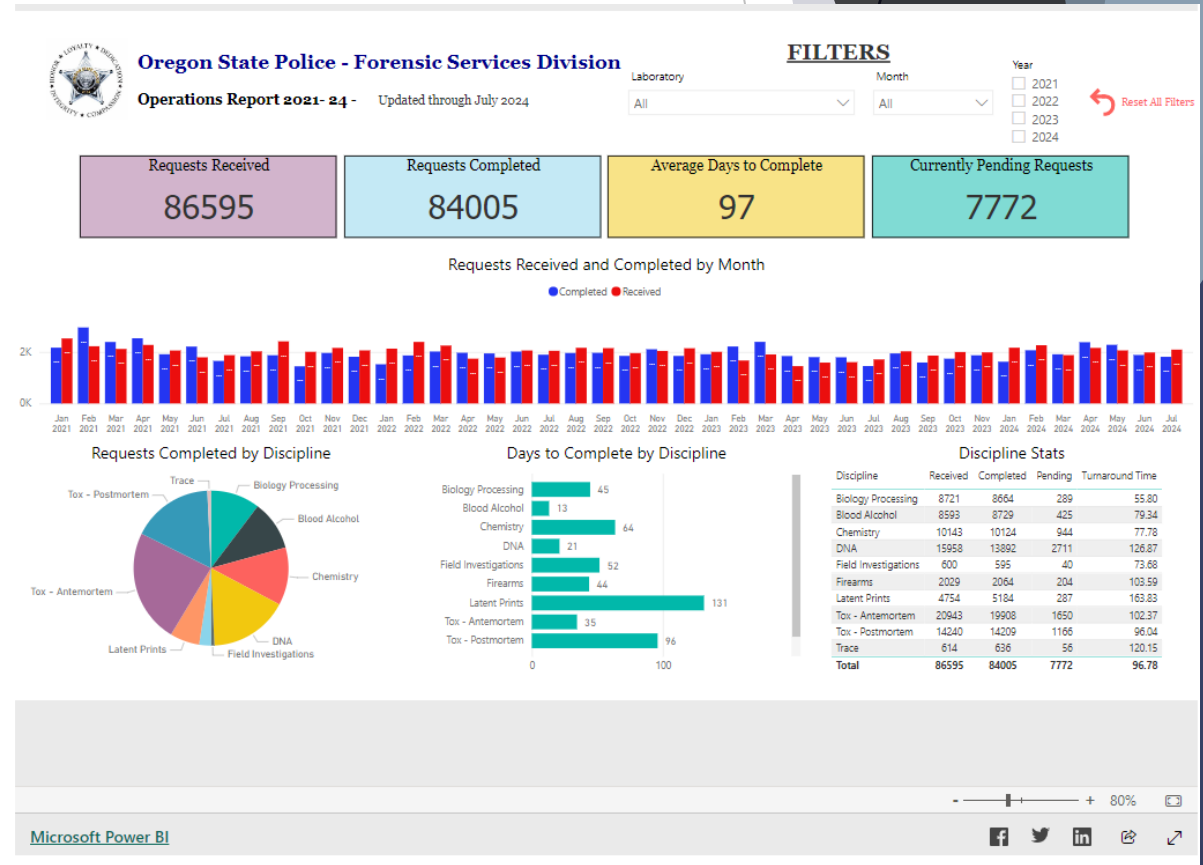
LOYALTY · DEDICATION · COMPASSION · INTEGRITY · HONOR

Oregon State Police - Forensic Services Division

Operations Report 2021- 24 - Updated through July 2024

FILTERS

Laboratory
All

Month
All

Year
2021
2022
2023
2024

Reset All Filters

Requests Received
86595

Requests Completed
84005

Average Days to Complete
97

Currently Pending Requests
7772

Requests Received and Completed by Month

Completed Received

2K
0K

Jan 2021 Feb 2021 Mar 2021 Apr 2021 May 2021 Jun 2021 Jul 2021 Aug 2021 Sep 2021 Oct 2021 Nov 2021 Dec 2021 Jan 2022 Feb 2022 Mar 2022 Apr 2022 May 2022 Jun 2022 Jul 2022 Aug 2022 Sep 2022 Oct 2022 Nov 2022 Dec 2022 Jan 2023 Feb 2023 Mar 2023 Apr 2023 May 2023 Jun 2023 Jul 2023 Aug 2023 Sep 2023 Oct 2023 Nov 2023 Jan 2024 Feb 2024 Mar 2024 Apr 2024 May 2024 Jun 2024 Jul 2024

Requests Completed by Discipline

Trace
Tox - Postmortem
Biology Processing
Blood Alcohol
Chemistry
Tox - Antemortem
Latent Prints
DNA
Field Investigations

Days to Complete by Discipline

Biology Processing 45
Blood Alcohol 13
Chemistry 64
DNA 21
Field Investigations 52
Firearms 44
Latent Prints 131
Tox - Antemortem 35
Tox - Postmortem 96

0 100

Discipline Stats

| Discipline | Received | Completed | Pending | Turnaround Time |
|---|---|---|---|---|
| Biology Processing | 8721 | 8664 | 289 | 55.80 |
| Blood Alcohol | 8593 | 8729 | 425 | 79.34 |
| Chemistry | 10143 | 10124 | 944 | 77.78 |
| DNA | 15958 | 13892 | 2711 | 126.87 |
| Field Investigations | 600 | 595 | 40 | 73.68 |
| Firearms | 2029 | 2064 | 204 | 103.59 |
| Latent Prints | 4754 | 5184 | 287 | 163.83 |
| Tox - Antemortem | 20943 | 19908 | 1650 | 102.37 |
| Tox - Postmortem | 14240 | 14209 | 1166 | 96.04 |
| Trace | 614 | 636 | 56 | 120.15 |
| Total | 86595 | 84005 | 7772 | 96.78 |

- + 80%

Microsoft Power BI